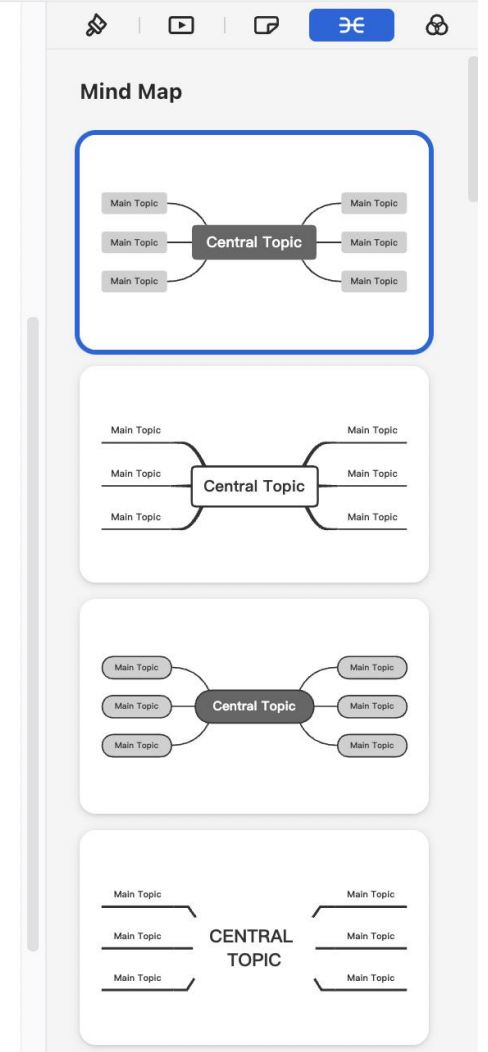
Mind Map

Main Topic
Main Topic
Main Topic
Central Topic
Main Topic
Main Topic
Main Topic

Main Topic
Main Topic
Main Topic
Central Topic
Main Topic
Main Topic
Main Topic

Main Topic
Main Topic
Main Topic
Central Topic
Main Topic
Main Topic
Main Topic

Main Topic
Main Topic
Main Topic
CENTRAL TOPIC
Main Topic
Main Topic
Main Topic